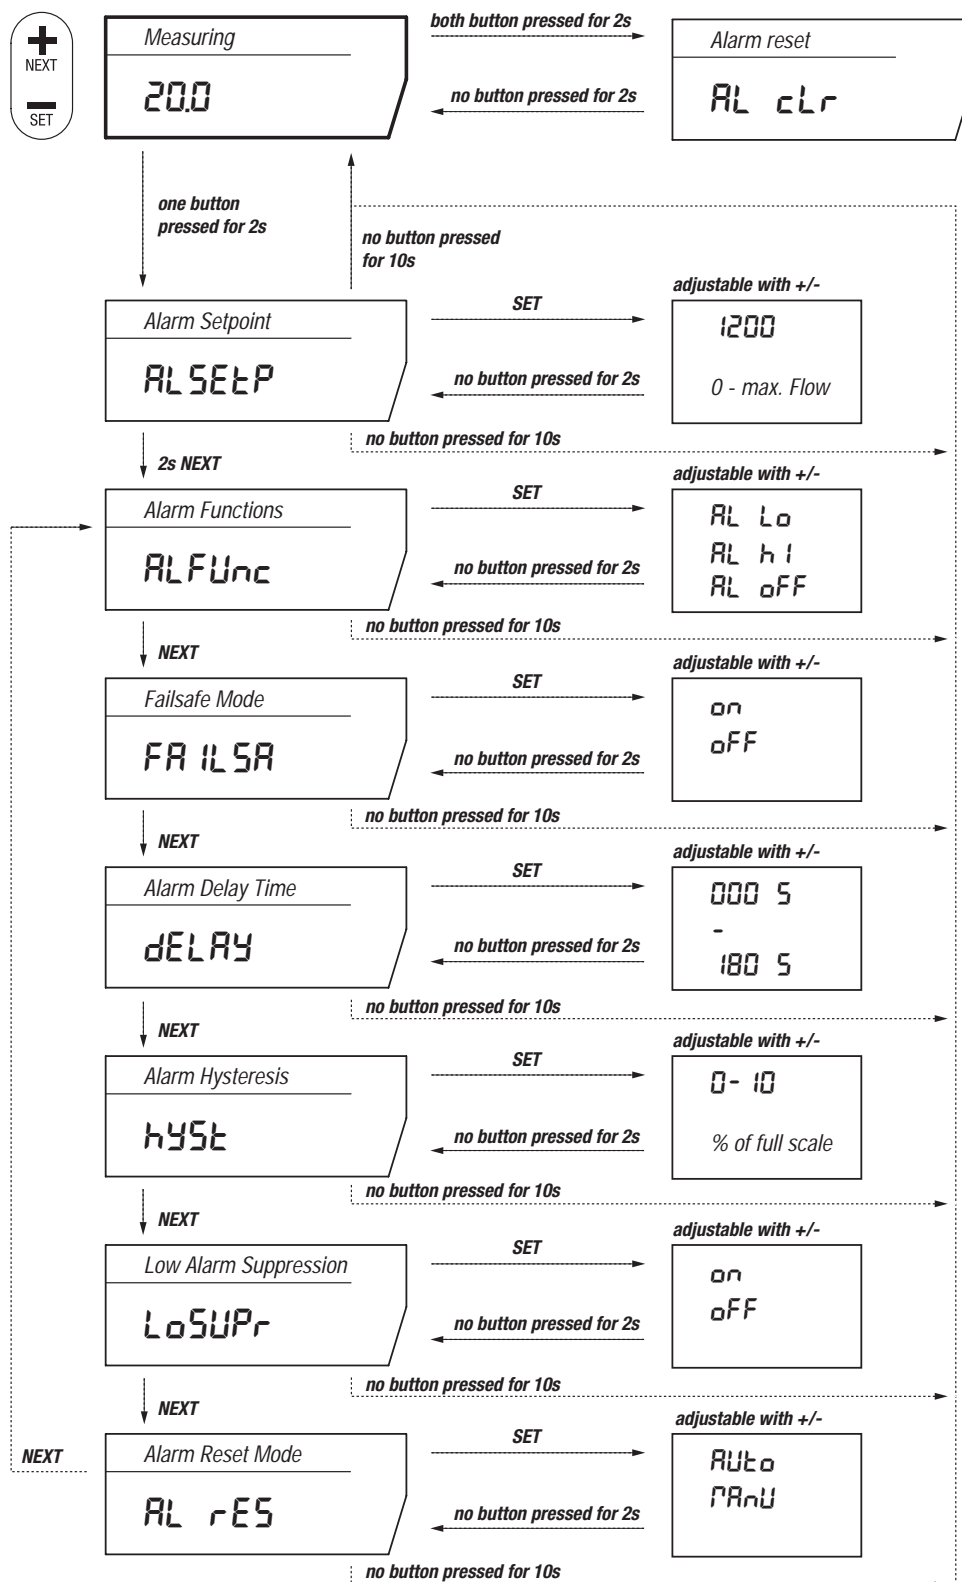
NEXT
SET

Measuring
20.0

both button pressed for 2s
no button pressed for 2s

Alarm reset
AL cLr

one button pressed for 2s

no button pressed for 10s

Alarm Setpoint
ALSEtP

SET
no button pressed for 2s

adjustable with +/-
1200
0 - max. Flow

no button pressed for 10s

2s NEXT

Alarm Functions
ALFUnc

SET
no button pressed for 2s

adjustable with +/-
AL Lo
AL hI
AL oFF

no button pressed for 10s

NEXT

Failsafe Mode
FAILSA

SET
no button pressed for 2s

adjustable with +/-
on
oFF

no button pressed for 10s

NEXT

Alarm Delay Time
dELAY

SET
no button pressed for 2s

adjustable with +/-
000 S
-
180 S

no button pressed for 10s

NEXT

Alarm Hysteresis
hYSt

SET
no button pressed for 2s

adjustable with +/-
0- 10
% of full scale

no button pressed for 10s

NEXT

Low Alarm Suppression
LoSUPr

SET
no button pressed for 2s

adjustable with +/-
on
oFF

no button pressed for 10s

NEXT

NEXT

Alarm Reset Mode
AL rES

SET
no button pressed for 2s

adjustable with +/-
AUto
MAnU

no button pressed for 10s